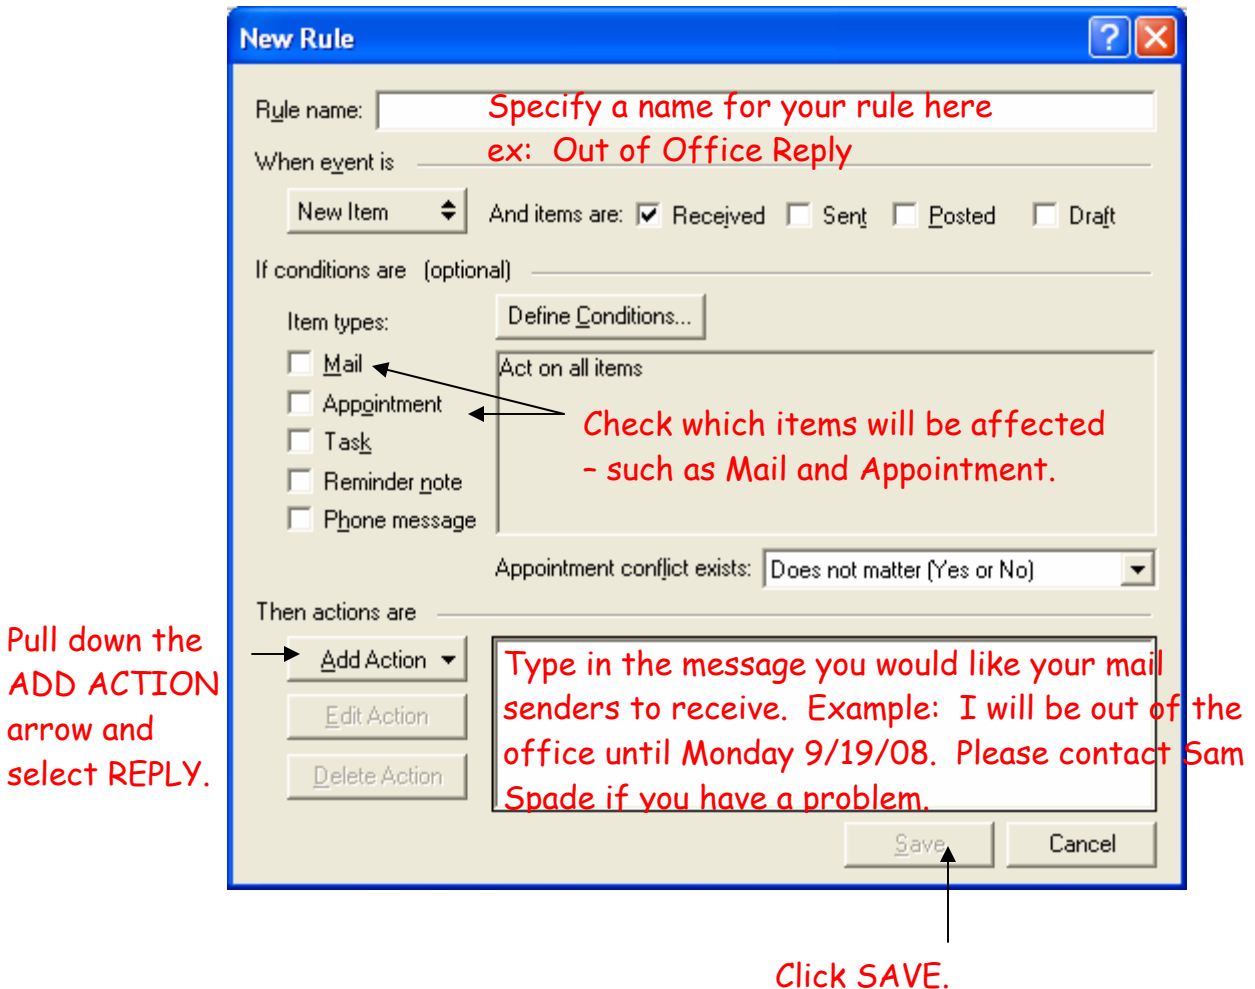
New Rule

Rule name: Specify a name for your rule here ex: Out of Office Reply

When event is

New Item

And items are: Received Sent Posted Draft

If conditions are (optional)

Item types:

Define Conditions...

Mail

Appointment

Task

Reminder note

Phone message

Act on all items

Check which items will be affected – such as Mail and Appointment.

Appointment conflict exists: Does not matter (Yes or No)

Then actions are

Pull down the ADD ACTION arrow and select REPLY.

Add Action

Edit Action

Delete Action

Type in the message you would like your mail senders to receive. Example: I will be out of the office until Monday 9/19/08. Please contact Sam Spade if you have a problem.

Save

Cancel

Click SAVE.